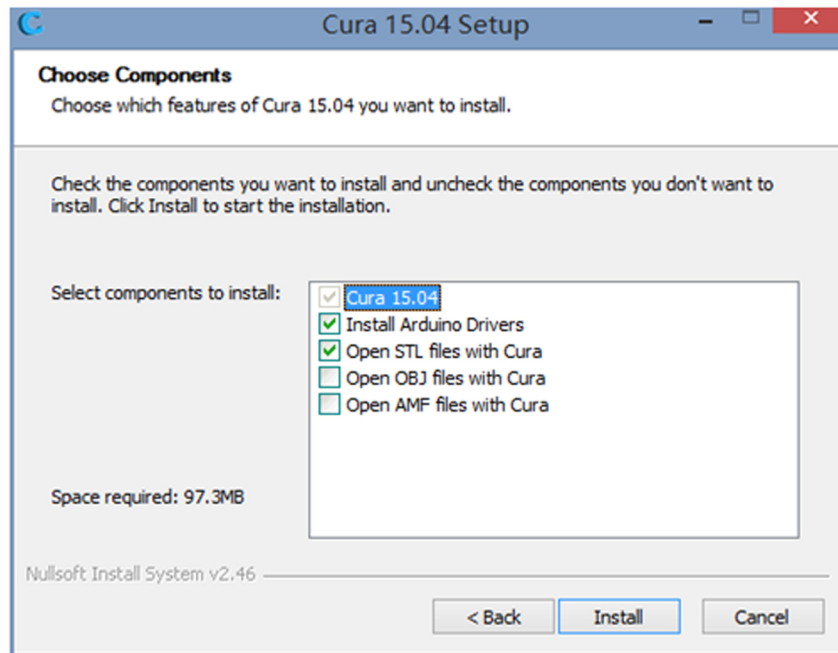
Cura 15.04 Setup

Choose Components
Choose which features of Cura 15.04 you want to install.

Check the components you want to install and uncheck the components you don't want to install. Click Install to start the installation.

Select components to install:

Cura 15.04
Install Arduino Drivers
Open STL files with Cura
Open OBJ files with Cura
Open AMF files with Cura

Space required: 97.3MB

Nullsoft Install System v2.46

< Back
Install
Cancel